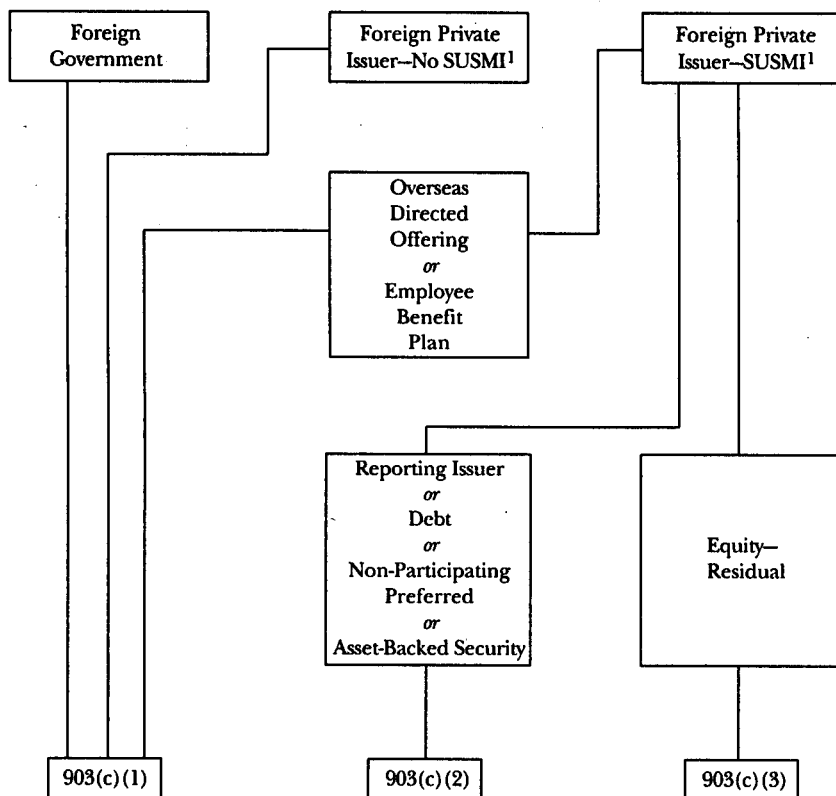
Foreign Government

Foreign Private Issuer--No SUSMI$^1$

Foreign Private Issuer--SUSMI$^1$

Overseas Directed Offering
*or*
Employee Benefit Plan

Reporting Issuer
*or*
Debt
*or*
Non-Participating Preferred
*or*
Asset-Backed Security

Equity—Residual

903(c)(1)

903(c)(2)

903(c)(3)